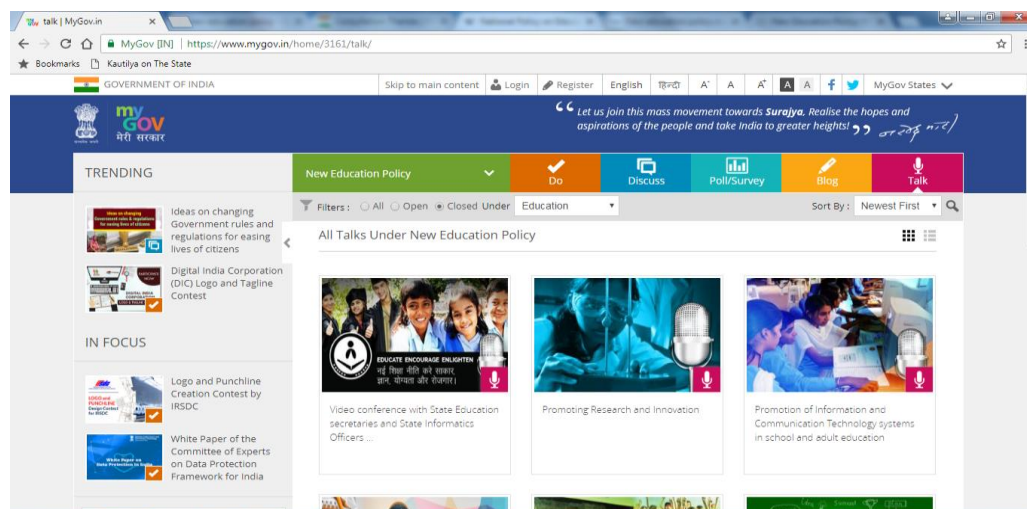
talk | MyGov.in

MyGov [IN] | https://www.mygov.in/home/3161/talk/

Bookmarks Kautilya on The State

GOVERNMENT OF INDIA

Skip to main content Login Register English हिन्दी A⁻ A A⁺ A A MyGov States

my GOV मेरी सरकार

“ Let us join this mass movement towards Surajya. Realise the hopes and aspirations of the people and take India to greater heights! ”

TRENDING

Ideas on changing Government rules and regulations for easing lives of citizens

Digital India Corporation (DIC) Logo and Tagline Contest

IN FOCUS

Logo and Punchline Creation Contest by IRSDC

White Paper of the Committee of Experts on Data Protection Framework for India

New Education Policy

Do Discuss Poll/Survey Blog Talk

Filters : All Open Closed Under Education Sort By : Newest First

All Talks Under New Education Policy

EDUCATE ENCOURAGE ENLIGHTEN
नई शिक्षा नीति करे साकार, ज्ञान, योग्यता और रोज़गार।

Video conference with State Education secretaries and State Informatics Officers ...

Promoting Research and Innovation

Promotion of Information and Communication Technology systems in school and adult education